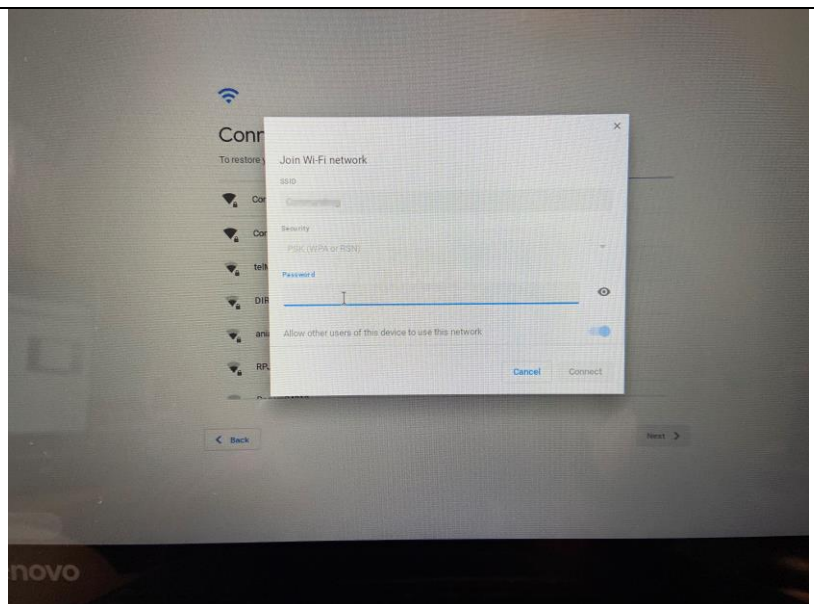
Conn

To restore

Cor

Cor

tell

DIR

ani

RP.

Join Wi-Fi network

SSID

Commanding

Security

PSK (WPA or RSN)

Password

Allow other users of this device to use this network

Cancel

Connect

< Back

Next >

novo